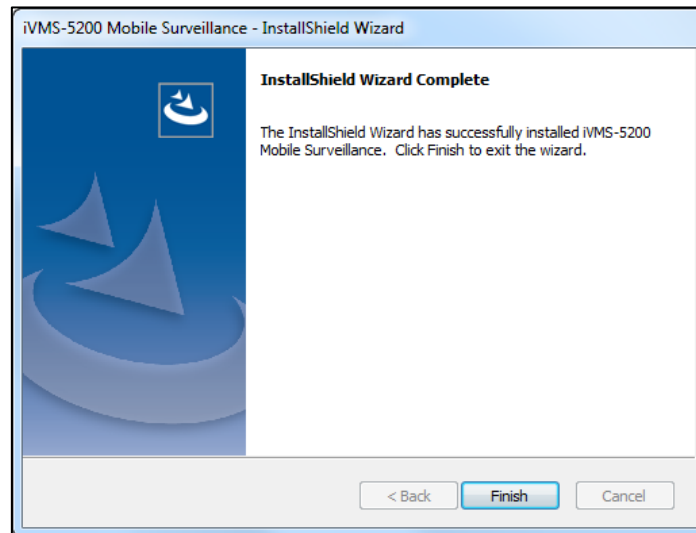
iVMS-5200 Mobile Surveillance - InstallShield Wizard

InstallShield Wizard Complete

The InstallShield Wizard has successfully installed iVMS-5200 Mobile Surveillance. Click Finish to exit the wizard.

< Back
Finish
Cancel